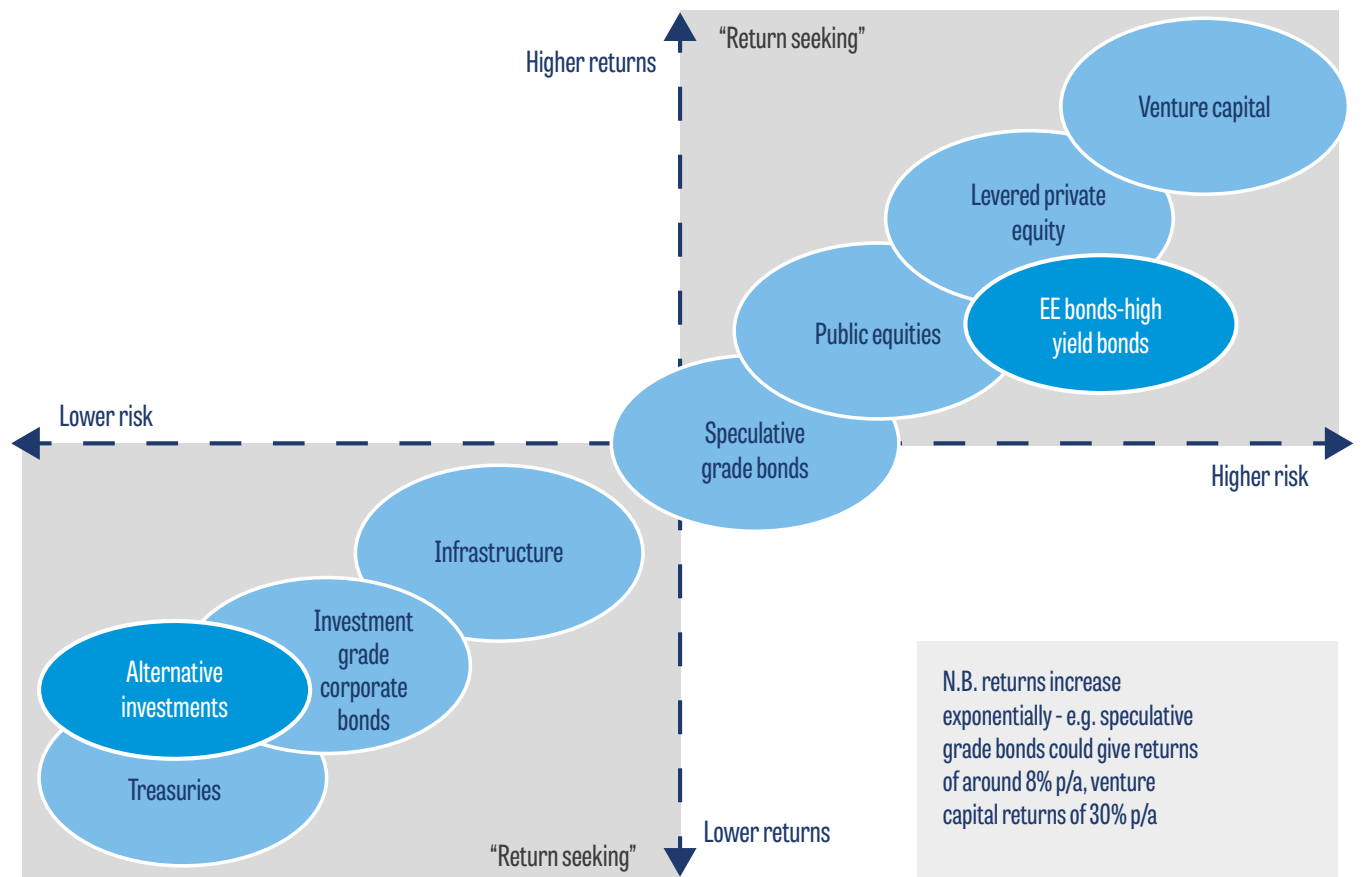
Higher returns

"Return seeking"

Venture capital

Levered private equity

Public equities

EE bonds-high yield bonds

Lower risk

Speculative grade bonds

Higher risk

Infrastructure

Investment grade corporate bonds

Alternative investments

Treasuries

N.B. returns increase exponentially - e.g. speculative grade bonds could give returns of around 8% p/a, venture capital returns of 30% p/a

Lower returns

"Return seeking"